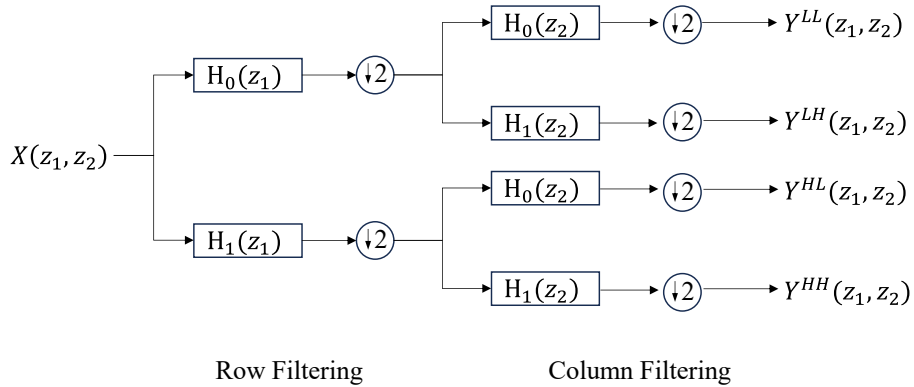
$X(z_1, z_2)$

$\mathrm{H}_0(z_1)$

$\downarrow 2$

$\mathrm{H}_1(z_1)$

$\downarrow 2$

$\mathrm{H}_0(z_2)$

$\downarrow 2$

$Y^{LL}(z_1, z_2)$

$\mathrm{H}_1(z_2)$

$\downarrow 2$

$Y^{LH}(z_1, z_2)$

$\mathrm{H}_0(z_2)$

$\downarrow 2$

$Y^{HL}(z_1, z_2)$

$\mathrm{H}_1(z_2)$

$\downarrow 2$

$Y^{HH}(z_1, z_2)$

Row Filtering

Column Filtering